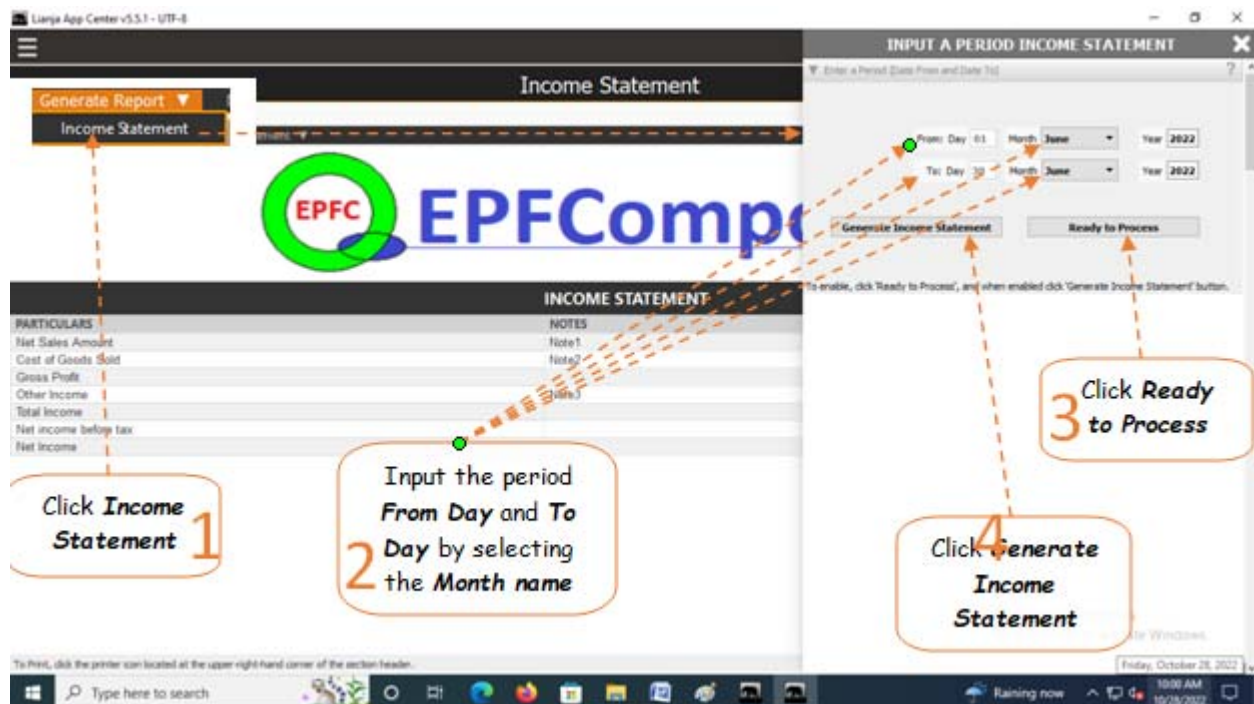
Lianja App Center v5.5.1 - UTF-8

Income Statement

Generate Report ▼

Income Statement

EPFC EPFComp

INCOME STATEMENT

| PARTICULARS | NOTES |
|---|---|
| Net Sales Amount | Note1 |
| Cost of Goods Sold | Note2 |
| Gross Profit | |
| Other Income | Note3 |
| Total Income | |
| Net income before tax | |
| Net Income | |

INPUT A PERIOD INCOME STATEMENT

▼ Enter a Period (Date From and Date To)

From: Day 01 Month June Year 2022

To: Day 30 Month June Year 2022

Generate Income Statement

Ready to Process

To enable, click 'Ready to Process', and when enabled click 'Generate Income Statement' button.

Click Income Statement 1

Input the period From Day and To Day by selecting 2 the Month name

Click Ready 3 to Process

Click 4 Generate Income Statement

To Print, click the printer icon located at the upper-right-hand corner of the section header.

Friday, October 28, 2022

Type here to search

Raining now

10:00 AM 10/28/2022